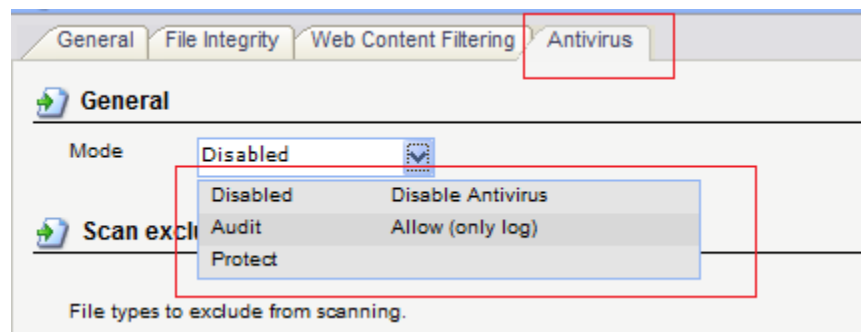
General | File Integrity | Web Content Filtering | Antivirus

General

Mode Disabled

| | |
|---|---|
| Disabled | Disable Antivirus |
| Audit | Allow (only log) |
| Protect | |

Scan exclu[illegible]

File types to exclude from scanning.